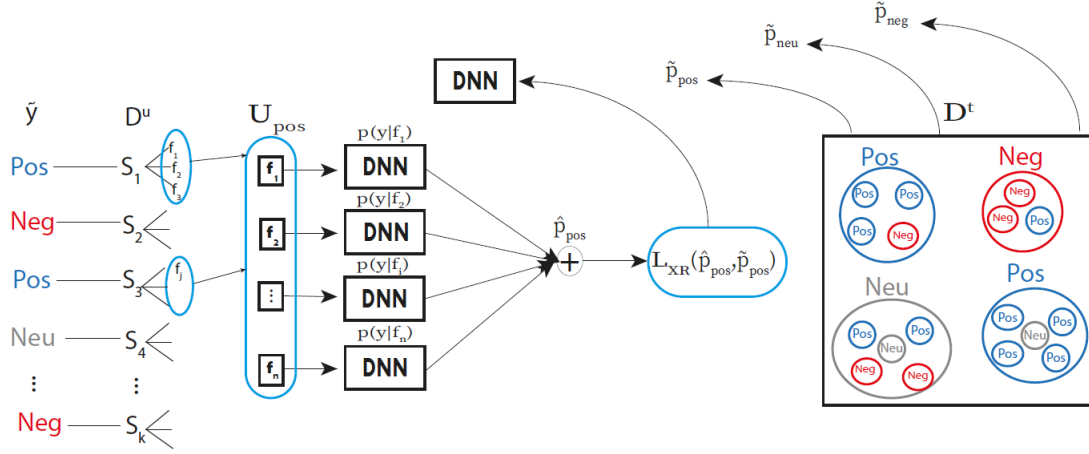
$\tilde{p}_{neg}$

$\tilde{p}_{neu}$

$\tilde{p}_{pos}$

DNN

$\mathbf{D}^t$

$\tilde{y}$

$D^u$

$U_{pos}$

$p(y|f_1)$

$p(y|f_2)$

$p(y|f_j)$

$p(y|f_n)$

Pos $S_1$ $f_1$ $f_2$ $f_3$

Neg $S_2$

Pos $S_3$ $f_j$

Neu $S_4$

⋮ ⋮

Neg $S_k$

$f_1$ DNN

$f_2$ DNN

⋮ DNN

$f_n$ DNN

$\hat{p}_{pos}$

+

$L_{XR}(\hat{p}_{pos},\tilde{p}_{pos})$

Pos
Pos Pos Pos Neg

Neg
Neg Neg Pos

Neu
Pos Pos Neu Neg Neg

Pos
Pos Pos Neu Pos Pos Pos